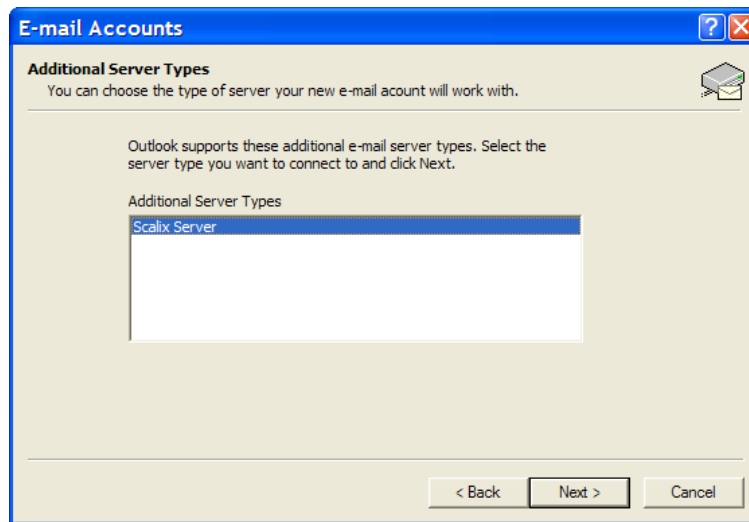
E-mail Accounts

?

Additional Server Types
You can choose the type of server your new e-mail acount will work with.

Outlook supports these additional e-mail server types. Select the server type you want to connect to and click Next.

Additional Server Types

Scalix Server

< Back

Next >

Cancel